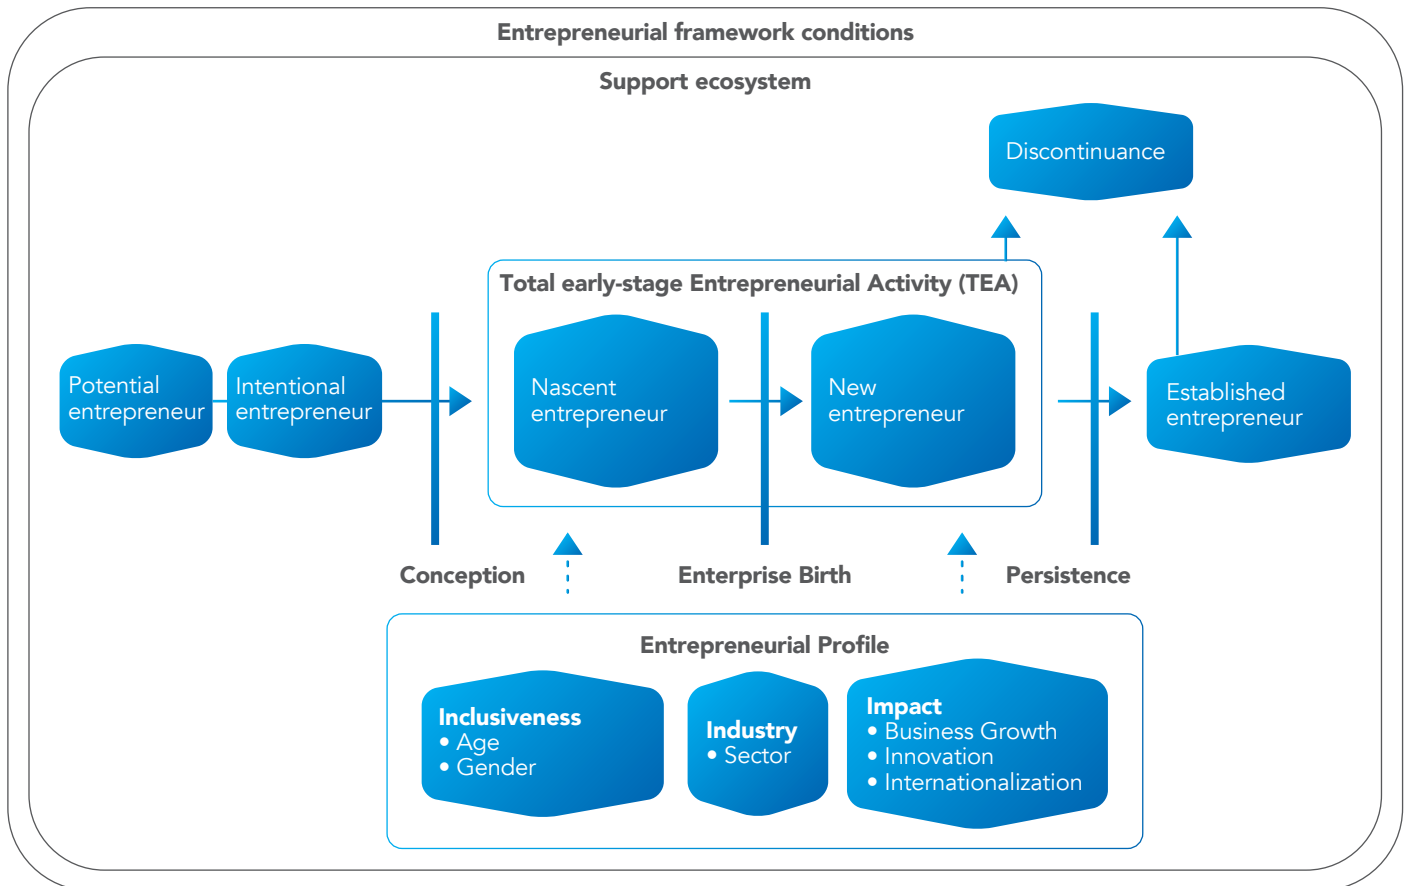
Entrepreneurial framework conditions

Support ecosystem

Discontinuance

Total early-stage Entrepreneurial Activity (TEA)

Potential entrepreneur

Intentional entrepreneur

Nascent entrepreneur

New entrepreneur

Established entrepreneur

Conception

Enterprise Birth

Persistence

Entrepreneurial Profile

Inclusiveness
• Age
• Gender

Industry
• Sector

Impact
• Business Growth
• Innovation
• Internationalization